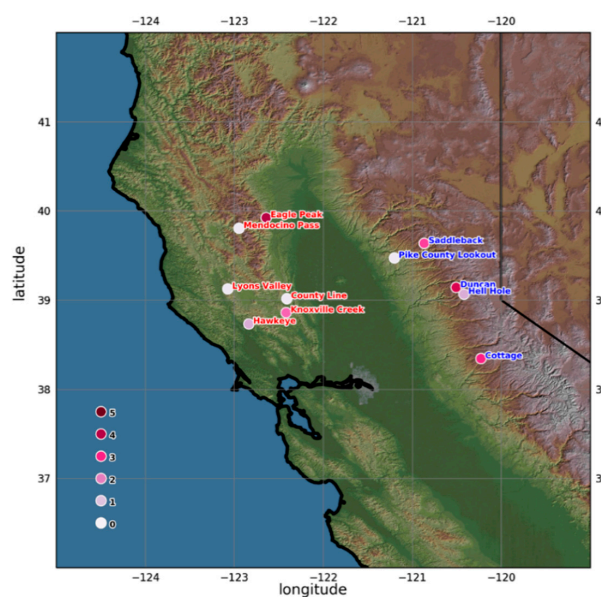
−124 −123 −122 −121 −120

41
40
39
38
37

latitude

4
3
3

Eagle Peak
Mendocino Pass
Saddleback
Pike County Lookout
Lyons Valley
County Line
Knoxville Creek
Hawkeye
Duncan
Hell Hole
Cottage

5
4
3
2
1
0

−124 −123 −122 −121 −120
longitude